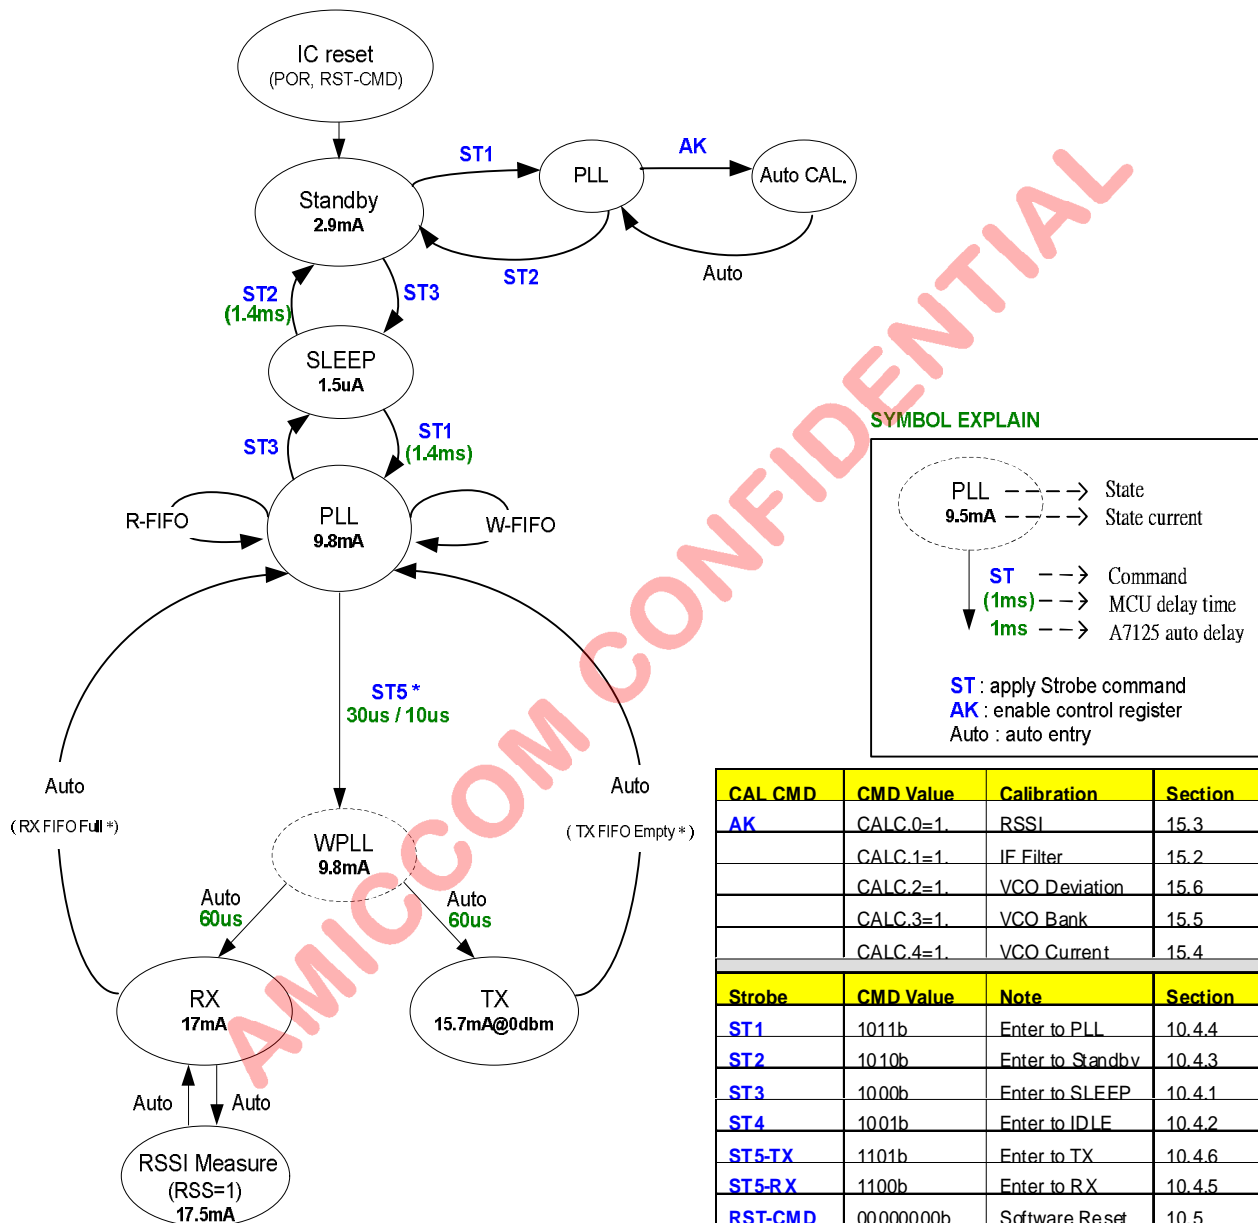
IC reset
(POR, RST-CMD)

ST1

PLL

AK

Auto CAL.

Standby
2.9mA

ST2

Auto

ST2
(1.4ms)

ST3

SLEEP
1.5uA

ST3

ST1
(1.4ms)

R-FIFO

PLL
9.8mA

W-FIFO

ST5 *
30us / 10us

Auto

( RX FIFO Full *)

Auto

( TX FIFO Empty * )

WPLL
9.8mA

Auto
60us

Auto
60us

RX
17mA

TX
15.7mA@0dbm

Auto

Auto

RSSI Measure
(RSS=1)
17.5mA

AMICCOM CONFIDENTIAL

SYMBOL EXPLAIN

PLL
9.5mA

State
State current

ST
(1ms)
1ms

Command
MCU delay time
A7125 auto delay

ST : apply Strobe command
AK : enable control register
Auto : auto entry

| CAL CMD | CMD Value | Calibration | Section |
|---|---|---|---|
| AK | CALC.0=1. | RSSI | 15.3 |
| | CALC.1=1. | IF Filter | 15.2 |
| | CALC.2=1. | VCO Deviation | 15.6 |
| | CALC.3=1. | VCO Bank | 15.5 |
| | CALC.4=1. | VCO Current | 15.4 |

| Strobe | CMD Value | Note | Section |
|---|---|---|---|
| ST1 | 1011b | Enter to PLL | 10.4.4 |
| ST2 | 1010b | Enter to Standby | 10.4.3 |
| ST3 | 1000b | Enter to SLEEP | 10.4.1 |
| ST4 | 1001b | Enter to IDLE | 10.4.2 |
| ST5-TX | 1101b | Enter to TX | 10.4.6 |
| ST5-RX | 1100b | Enter to RX | 10.4.5 |
| RST-CMD | 00000000b | Software Reset | 10.5 |